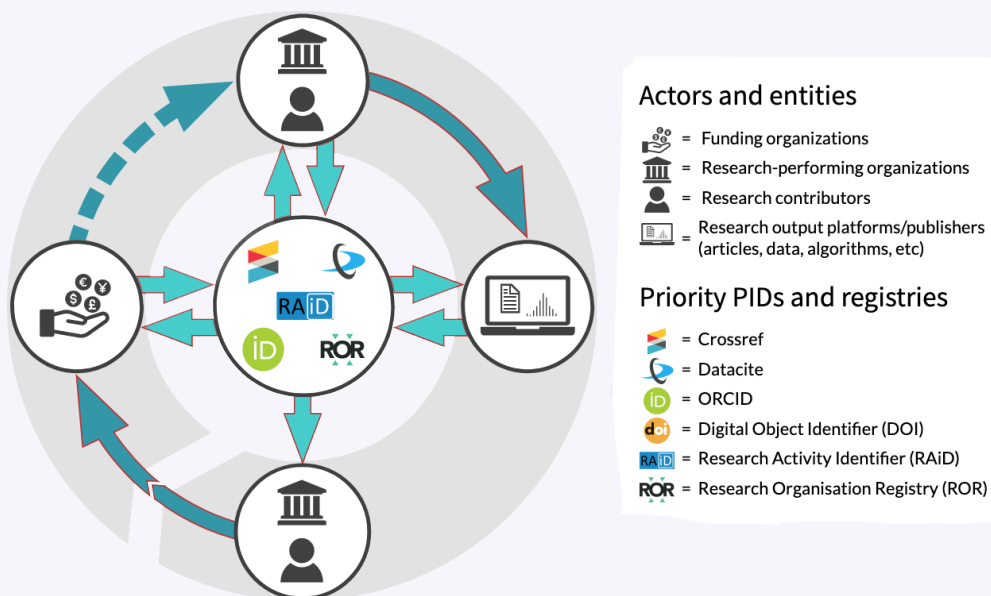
RA iD

iD

ROR

€ ¥
$ £

Actors and entities

= Funding organizations

= Research-performing organizations

= Research contributors

= Research output platforms/publishers (articles, data, algorithms, etc)

Priority PIDs and registries

= Crossref

= Datacite

iD = ORCID

doi = Digital Object Identifier (DOI)

RA iD = Research Activity Identifier (RAiD)

ROR = Research Organisation Registry (ROR)